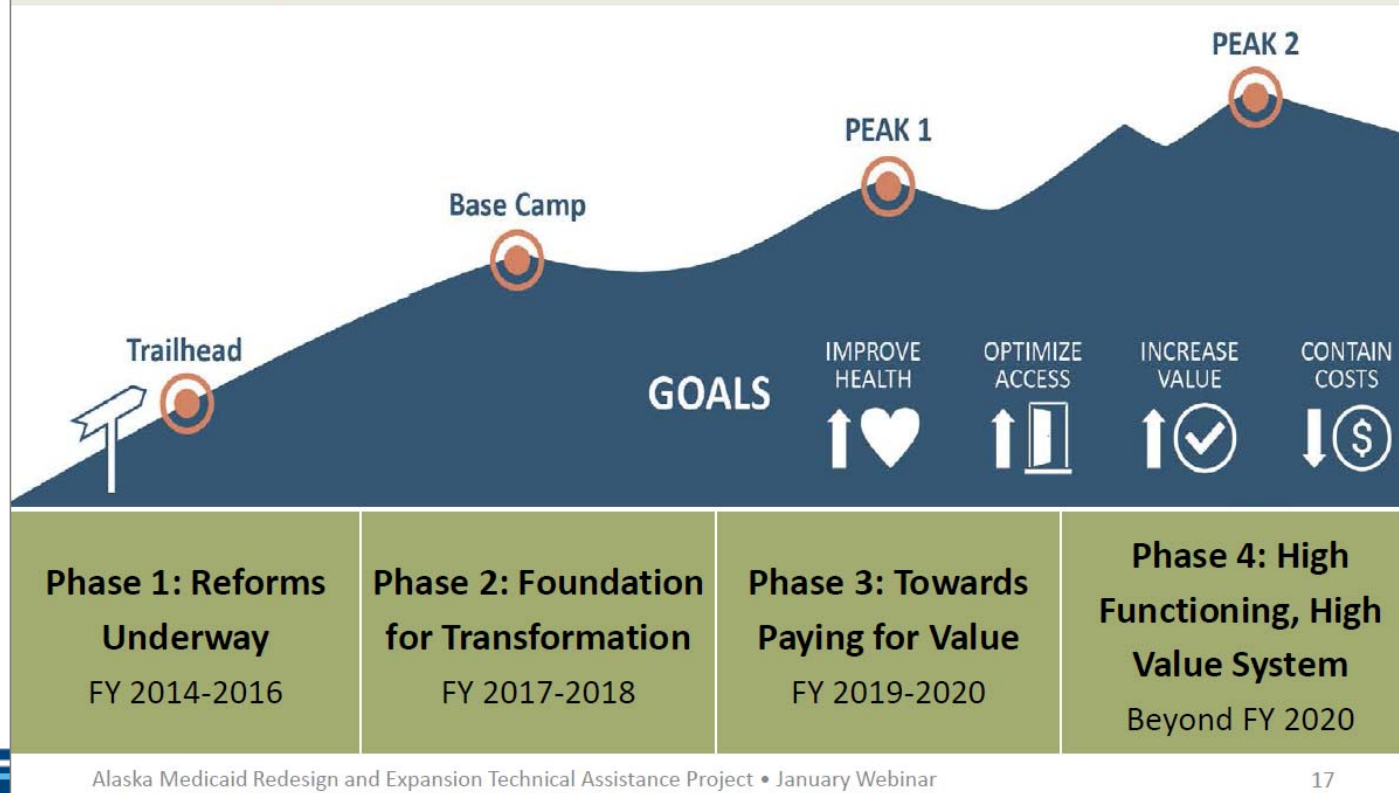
PEAK 2

PEAK 1

Base Camp

Trailhead

GOALS

IMPROVE HEALTH

OPTIMIZE ACCESS

INCREASE VALUE

CONTAIN COSTS

| Phase 1: Reforms Underway FY 2014-2016 | Phase 2: Foundation for Transformation FY 2017-2018 | Phase 3: Towards Paying for Value FY 2019-2020 | Phase 4: High Functioning, High Value System Beyond FY 2020 |
|---|---|---|---|

Alaska Medicaid Redesign and Expansion Technical Assistance Project • January Webinar

17